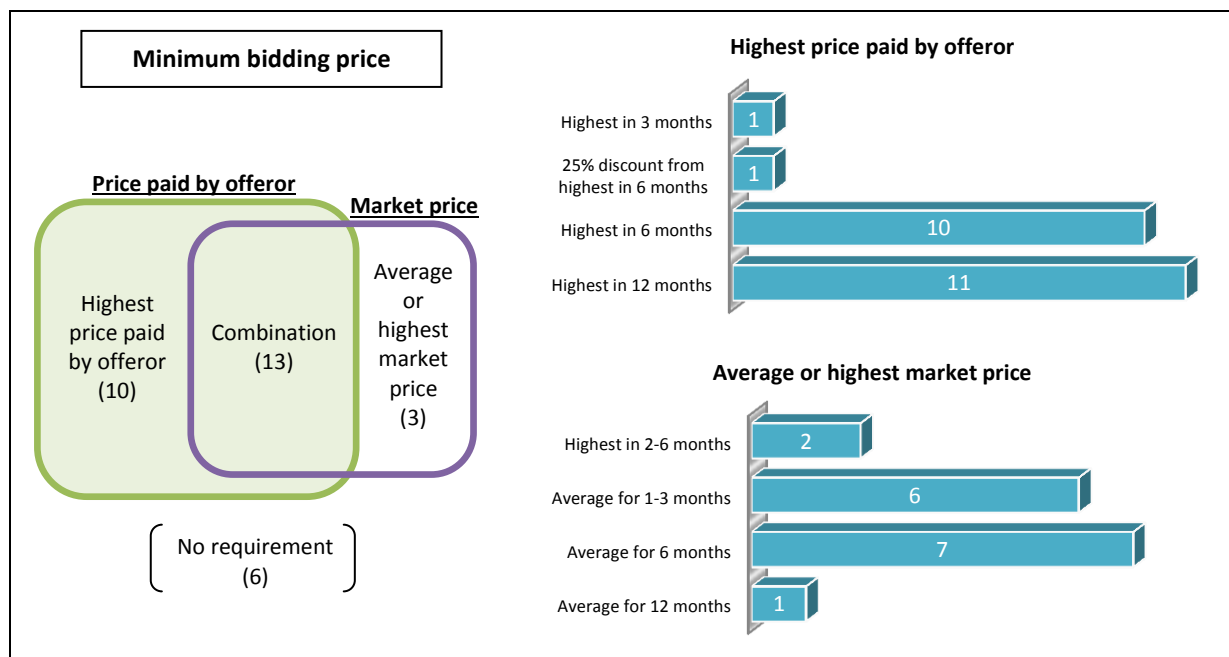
Minimum bidding price

Price paid by offeror

Market price

Highest price paid by offeror (10)

Combination (13)

Average or highest market price (3)

No requirement (6)

Highest price paid by offeror

Highest in 3 months 1

25% discount from highest in 6 months 1

Highest in 6 months 10

Highest in 12 months 11

Average or highest market price

Highest in 2-6 months 2

Average for 1-3 months 6

Average for 6 months 7

Average for 12 months 1